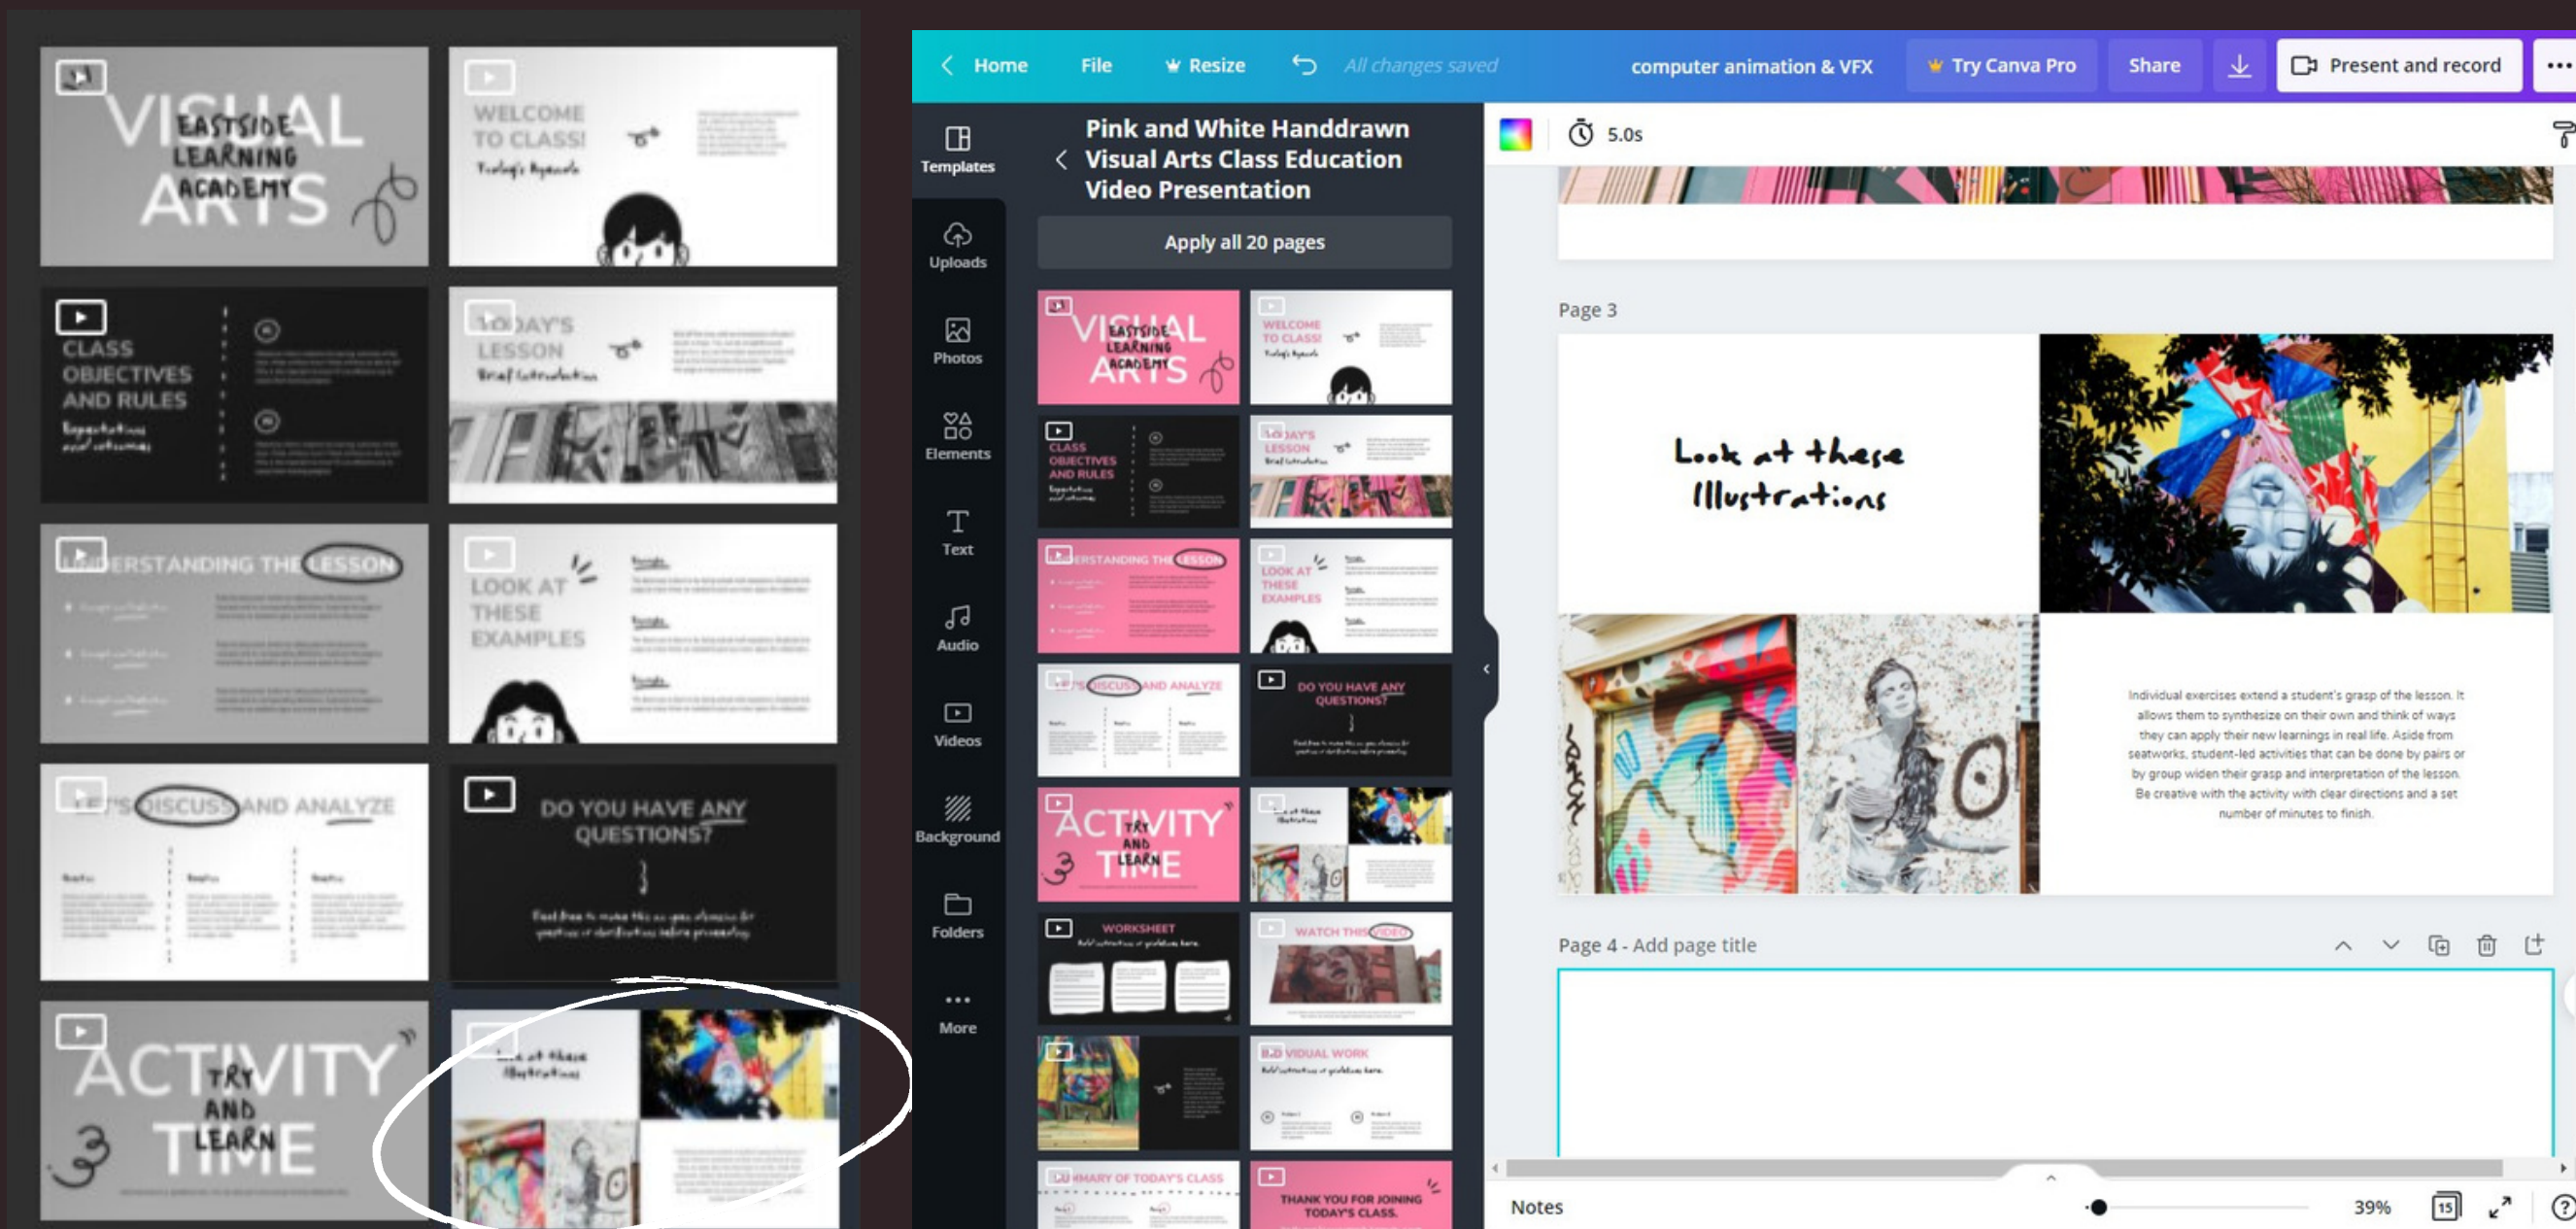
VISUAL ARTS
EASTSIDE LEARNING ACADEMY

WELCOME TO CLASS!

CLASS OBJECTIVES AND RULES

TODAY'S LESSON

UNDERSTANDING THE LESSON

LOOK AT THESE EXAMPLES

LET'S DISCUSS AND ANALYZE

DO YOU HAVE ANY QUESTIONS?

ACTIVITY TIME
TRY AND LEARN

Home File Resize All changes saved computer animation & VFX Try Canva Pro Share Present and record ···

Templates
Uploads
Photos
Elements
Text
Audio
Videos
Background
Folders
More

Pink and White Handdrawn Visual Arts Class Education Video Presentation

Apply all 20 pages

VISUAL ARTS
EASTSIDE LEARNING ACADEMY

WELCOME TO CLASS!

CLASS OBJECTIVES AND RULES

TODAY'S LESSON

UNDERSTANDING THE LESSON

LOOK AT THESE EXAMPLES

LET'S DISCUSS AND ANALYZE

DO YOU HAVE ANY QUESTIONS?

ACTIVITY TIME
TRY AND LEARN

WORKSHEET

WATCH THIS VIDEO

VISUAL WORK

SUMMARY OF TODAY'S CLASS

THANK YOU FOR JOINING TODAY'S CLASS.

5.0s

Page 3

Look at these Illustrations

Individual exercises extend a student's grasp of the lesson. It allows them to synthesize on their own and think of ways they can apply their new learnings in real life. Aside from seatworks, student-led activities that can be done by pairs or by group widen their grasp and interpretation of the lesson. Be creative with the activity with clear directions and a set number of minutes to finish.

Page 4 - Add page title

Notes 39% 15 ?